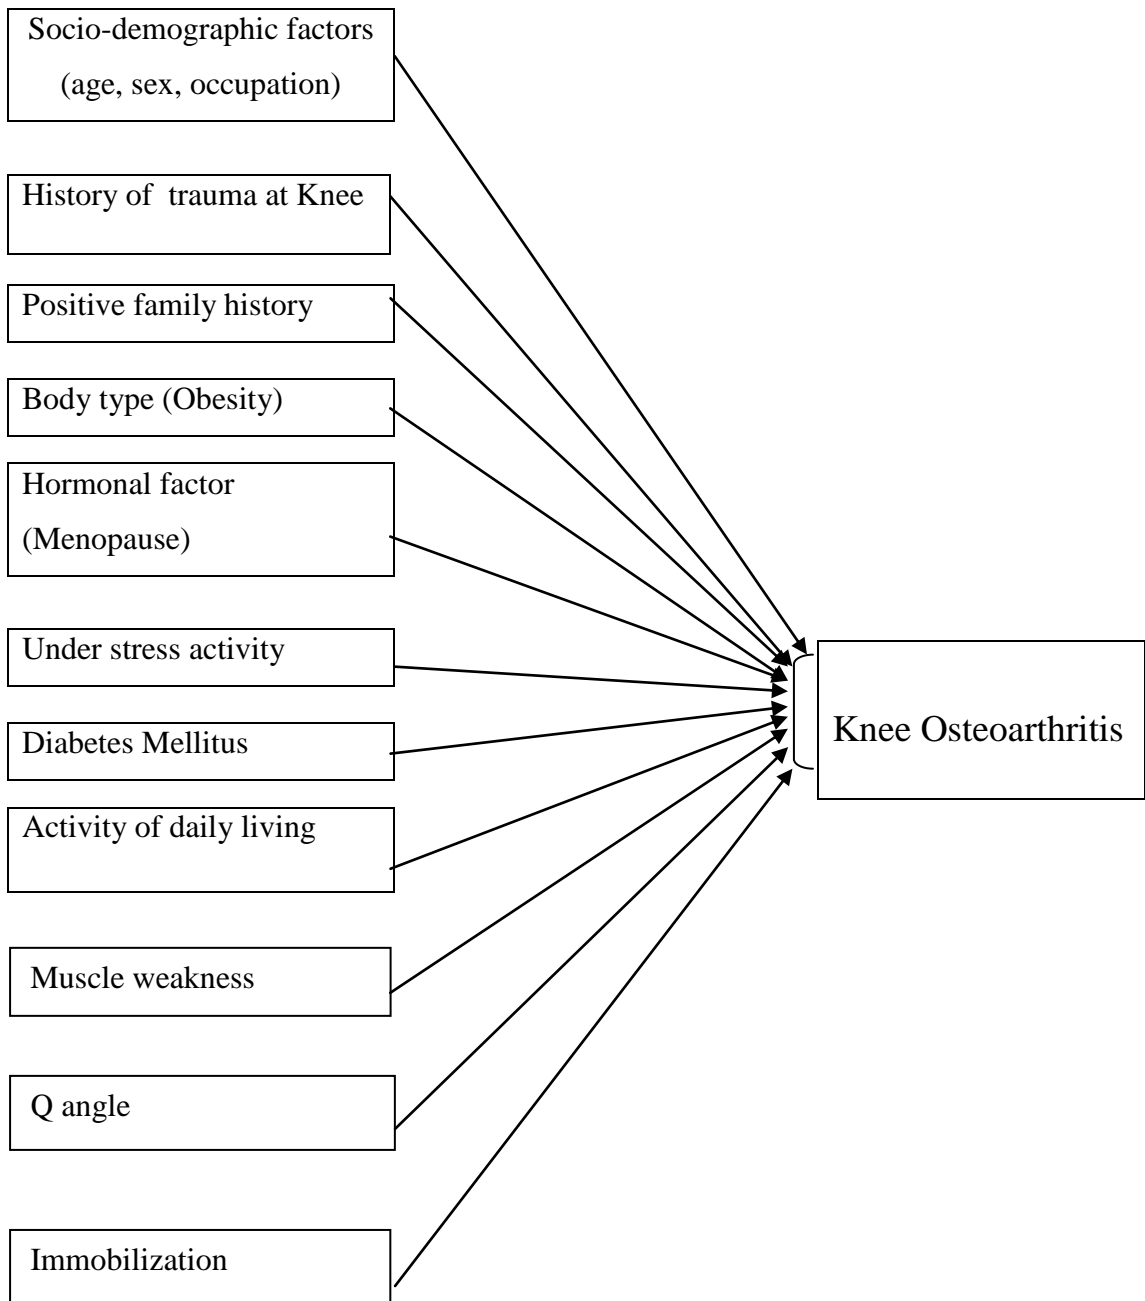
Socio-demographic factors (age, sex, occupation)

History of trauma at Knee

Positive family history

Body type (Obesity)

Hormonal factor (Menopause)

Under stress activity

Diabetes Mellitus

Activity of daily living

Muscle weakness

Q angle

Immobilization

Knee Osteoarthritis